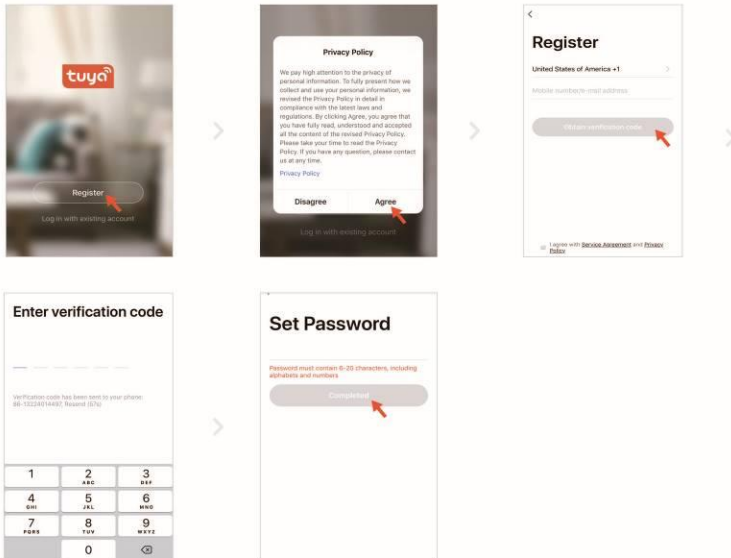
tuya

Register

Log in with existing account

Privacy Policy

We pay high attention to the privacy of personal information. To fully present how we collect and use your personal information, we revised the Privacy Policy in detail in compliance with the latest laws and regulations. By clicking Agree, you agree that you have fully read, understood and accepted all the content of the revised Privacy Policy. Please take your time to read the Privacy Policy. If you have any question, please contact us at any time.

Privacy Policy

Disagree

Agree

Log in with existing account

<

Register

United States of America +1

Mobile number/e-mail address

Obtain verification code

I agree with Service Agreement and Privacy Policy

Enter verification code

Verification code has been sent to your phone: 86-13224014497, Resend (57s)

| 1 | 2 ABC | 3 DEF |
|---|---|---|
| 4 GHI | 5 JKL | 6 MNO |
| 7 PQRS | 8 TUV | 9 WXYZ |
| | 0 | ⌫ |

Set Password

Password must contain 6-20 characters, including alphabets and numbers

Completed